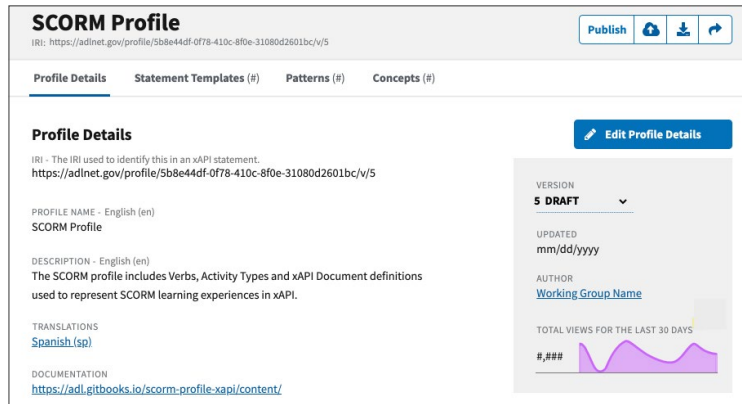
SCORM Profile
IRI: https://adlnet.gov/profile/5b8e44df-0f78-410c-8f0e-31080d2601bc/v/5

Publish

Profile Details Statement Templates (#) Patterns (#) Concepts (#)

Profile Details

Edit Profile Details

IRI - The IRI used to identify this in an xAPI statement.
https://adlnet.gov/profile/5b8e44df-0f78-410c-8f0e-31080d2601bc/v/5

PROFILE NAME - English (en)
SCORM Profile

DESCRIPTION - English (en)
The SCORM profile includes Verbs, Activity Types and xAPI Document definitions used to represent SCORM learning experiences in xAPI.

TRANSLATIONS
Spanish (sp)

DOCUMENTATION
https://adl.gitbooks.io/scorm-profile-xapi/content/

VERSION
5 DRAFT

UPDATED
mm/dd/yyyy

AUTHOR
Working Group Name

TOTAL VIEWS FOR THE LAST 30 DAYS
#,###